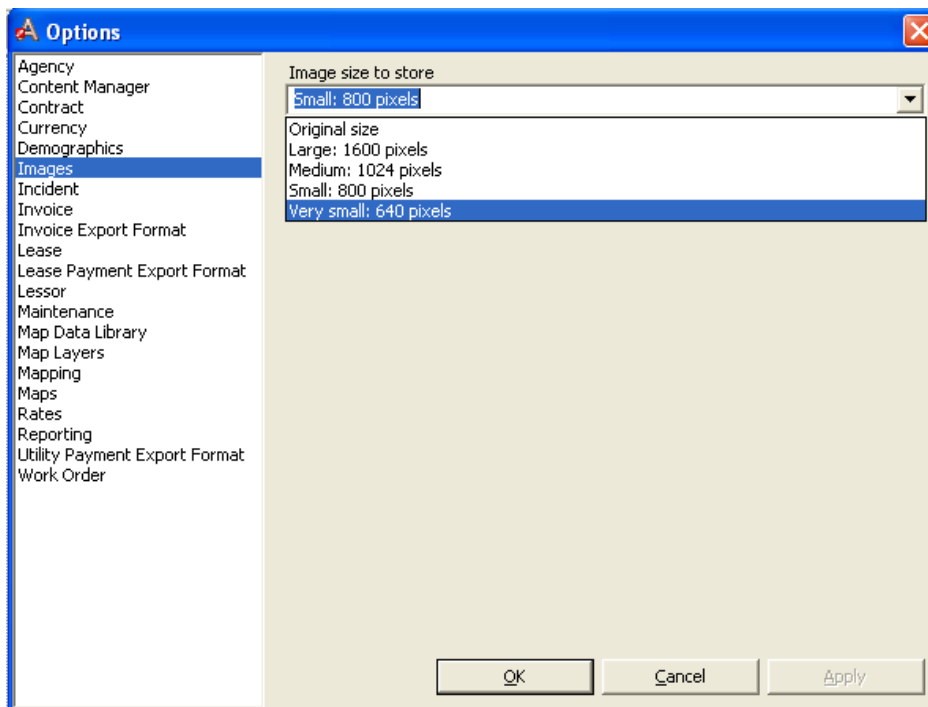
Options

Agency
Content Manager
Contract
Currency
Demographics
Images
Incident
Invoice
Invoice Export Format
Lease
Lease Payment Export Format
Lessor
Maintenance
Map Data Library
Map Layers
Mapping
Maps
Rates
Reporting
Utility Payment Export Format
Work Order

Image size to store
Small: 800 pixels
Original size
Large: 1600 pixels
Medium: 1024 pixels
Small: 800 pixels
Very small: 640 pixels

OK
Cancel
Apply